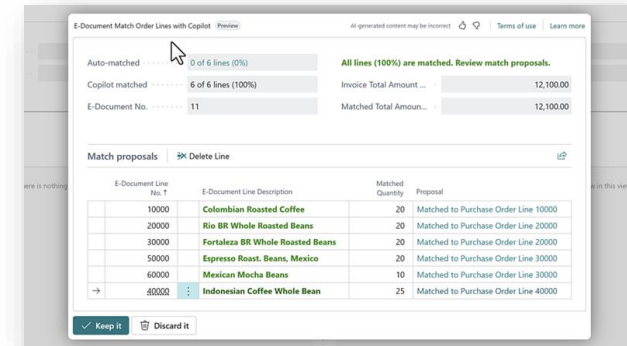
E-Document Match Order Lines with Copilot Preview

AI-generated content may be incorrect

Terms of use Learn more

Auto-matched 0 of 6 lines (0%)

Copilot matched 6 of 6 lines (100%)

E-Document No. 11

All lines (100%) are matched. Review match proposals.

Invoice Total Amount ... 12,100.00

Matched Total Amoun... 12,100.00

Match proposals Delete Line

| | E-Document Line No. ↑ | | E-Document Line Description | Matched Quantity | Proposal |
|---|---|---|---|---|---|
| | 10000 | | Colombian Roasted Coffee | 20 | Matched to Purchase Order Line 10000 |
| | 20000 | | Rio BR Whole Roasted Beans | 20 | Matched to Purchase Order Line 20000 |
| | 30000 | | Fortaleza BR Whole Roasted Beans | 20 | Matched to Purchase Order Line 20000 |
| | 50000 | | Espresso Roast. Beans, Mexico | 20 | Matched to Purchase Order Line 30000 |
| | 60000 | | Mexican Mocha Beans | 10 | Matched to Purchase Order Line 30000 |
| → | 40000 | ⋮ | Indonesian Coffee Whole Bean | 25 | Matched to Purchase Order Line 40000 |

Keep it Discard it

ere is nothing

in this vie